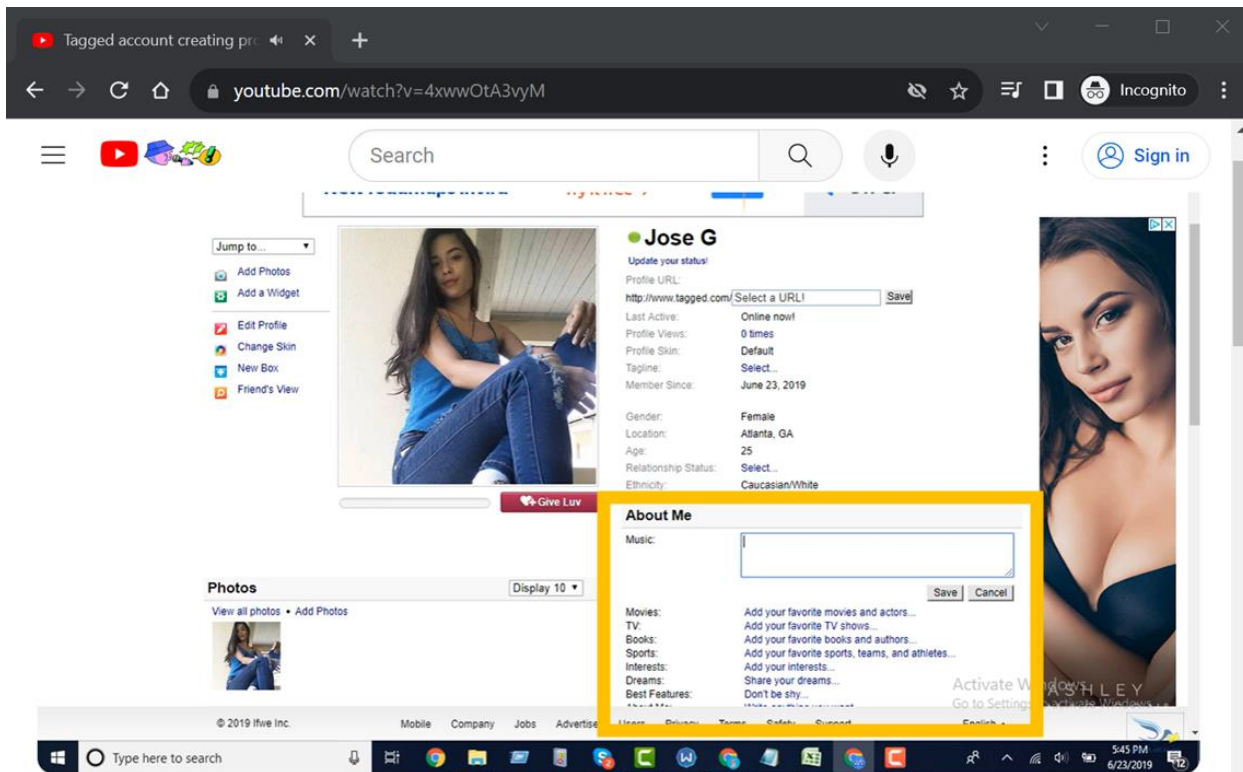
Tagged account creating pr

youtube.com/watch?v=4xwwOtA3vyM

Incognito

Search

Sign in

Jump to...
Add Photos
Add a Widget
Edit Profile
Change Skin
New Box
Friend's View

Jose G
Update your status!
Profile URL:
http://www.tagged.com/ Select a URL! Save
Last Active: Online now!
Profile Views: 0 times
Profile Skin: Default
Tagline: Select...
Member Since: June 23, 2019

Gender: Female
Location: Atlanta, GA
Age: 25
Relationship Status: Select...
Ethnicity: Caucasian/White

Give Luv

About Me
Music:
Save Cancel
Movies: Add your favorite movies and actors...
TV: Add your favorite TV shows...
Books: Add your favorite books and authors...
Sports: Add your favorite sports, teams, and athletes...
Interests: Add your interests...
Dreams: Share your dreams...
Best Features: Don't be shy...

Photos
Display 10
View all photos • Add Photos

© 2019 Ifwe Inc. Mobile Company Jobs Advertise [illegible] Privacy Terms Safety Support English

ASHLEY

Activate Windows
Go to Settings to activate Windows.

Type here to search

5:45 PM
6/23/2019
12